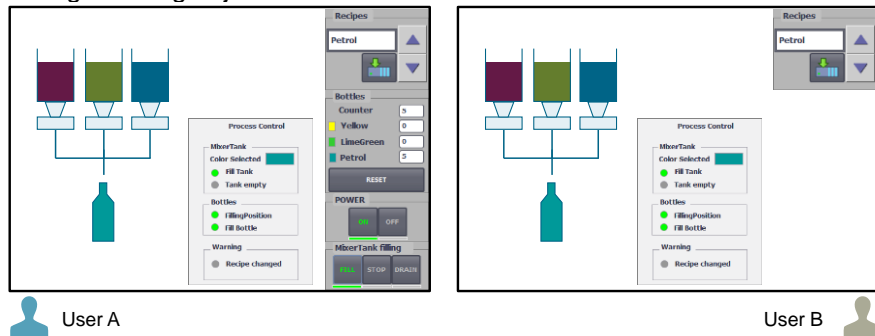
Recipes
Petrol
Process Control
MixerTank
Color Selected
Fill Tank
Tank empty
Bottles
FillingPosition
Fill Bottle
Warning
Recipe changed
Bottles
Counter 5
Yellow 0
LimeGreen 0
Petrol 5
RESET
POWER
ON OFF
MixerTank filling
FILL STOP DRAIN
User A

Recipes
Petrol
Process Control
MixerTank
Color Selected
Fill Tank
Tank empty
Bottles
FillingPosition
Fill Bottle
Warning
Recipe changed
User B